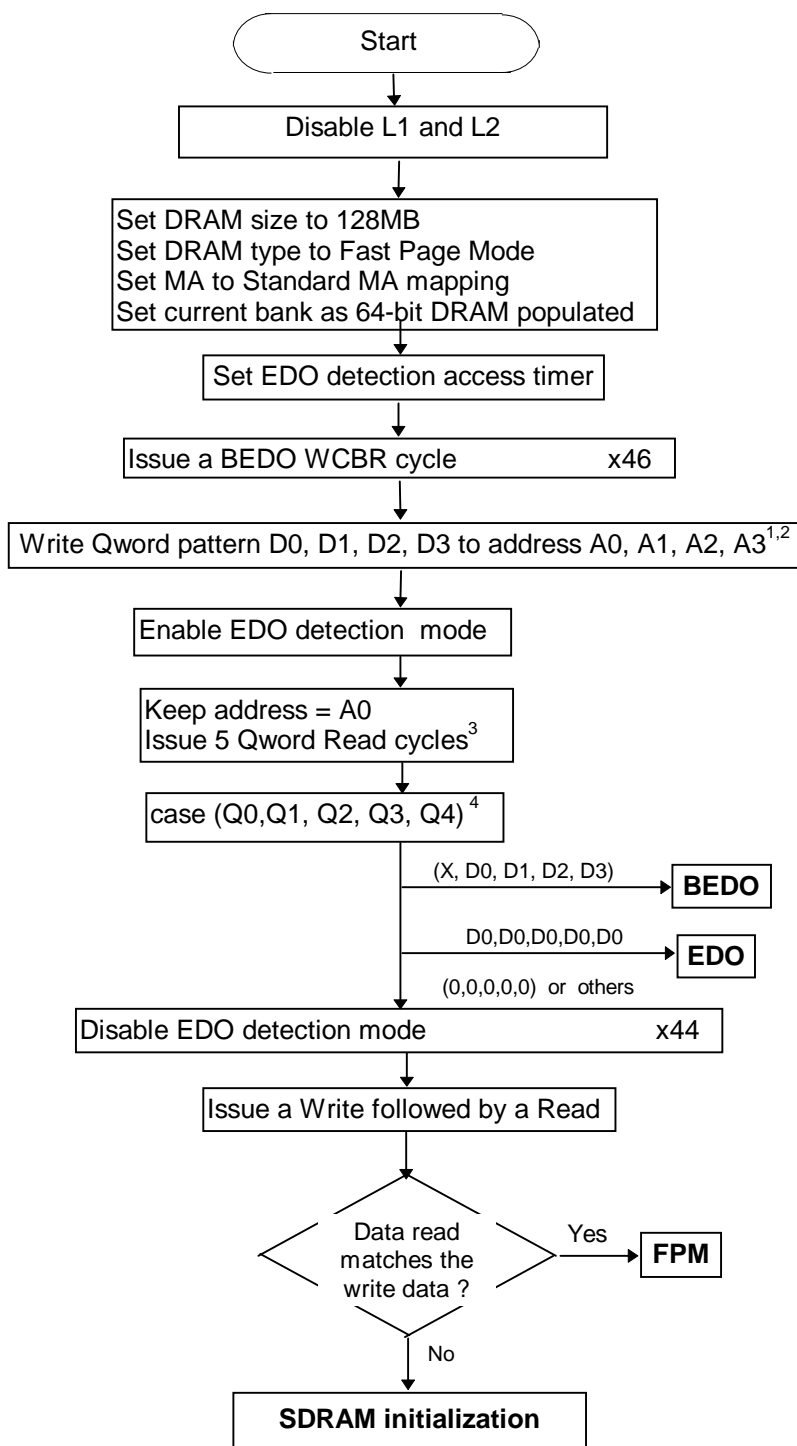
Start

Disable L1 and L2

Set DRAM size to 128MB
Set DRAM type to Fast Page Mode
Set MA to Standard MA mapping
Set current bank as 64-bit DRAM populated

Set EDO detection access timer

Issue a BEDO WCBR cycle x46

Write Qword pattern D0, D1, D2, D3 to address A0, A1, A2, A3$^{1,2}$

Enable EDO detection mode

Keep address = A0
Issue 5 Qword Read cycles$^{3}$

case (Q0,Q1, Q2, Q3, Q4)$^{4}$

(X, D0, D1, D2, D3)

BEDO

D0,D0,D0,D0,D0

EDO

(0,0,0,0,0) or others

Disable EDO detection mode x44

Issue a Write followed by a Read

Data read matches the write data ?

Yes

FPM

No

SDRAM initialization